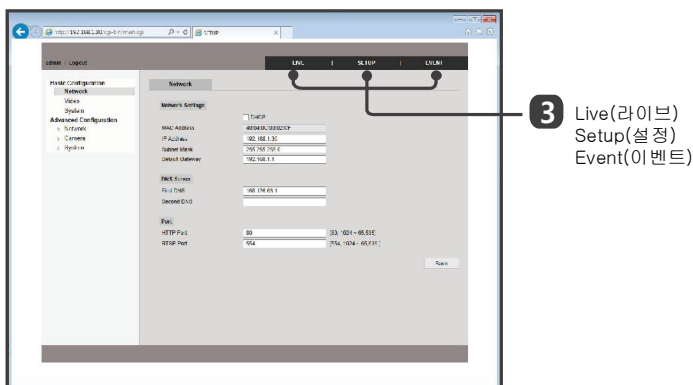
http://192.168.1.30/cgi-bin/main.cgi
SETUP

admin | Logout

LIVE | SETUP | EVENT

Basic Configuration
Network
Video
System
Advanced Configuration
Network
Camera
System

Network

Network Settings

DHCP
MAC Address 00:04:3C:00:02:CF
IP Address 192.168.1.30
Subnet Mask 255.255.255.0
Default Gateway 192.168.1.1

DNS Server
First DNS 168.126.63.1
Second DNS

Port
HTTP Port 80 [80, 1024 ~ 65,535]
RTSP Port 554 [554, 1024 ~ 65,535]

Save

3 Live(라이브)
Setup(설정)
Event(이벤트)